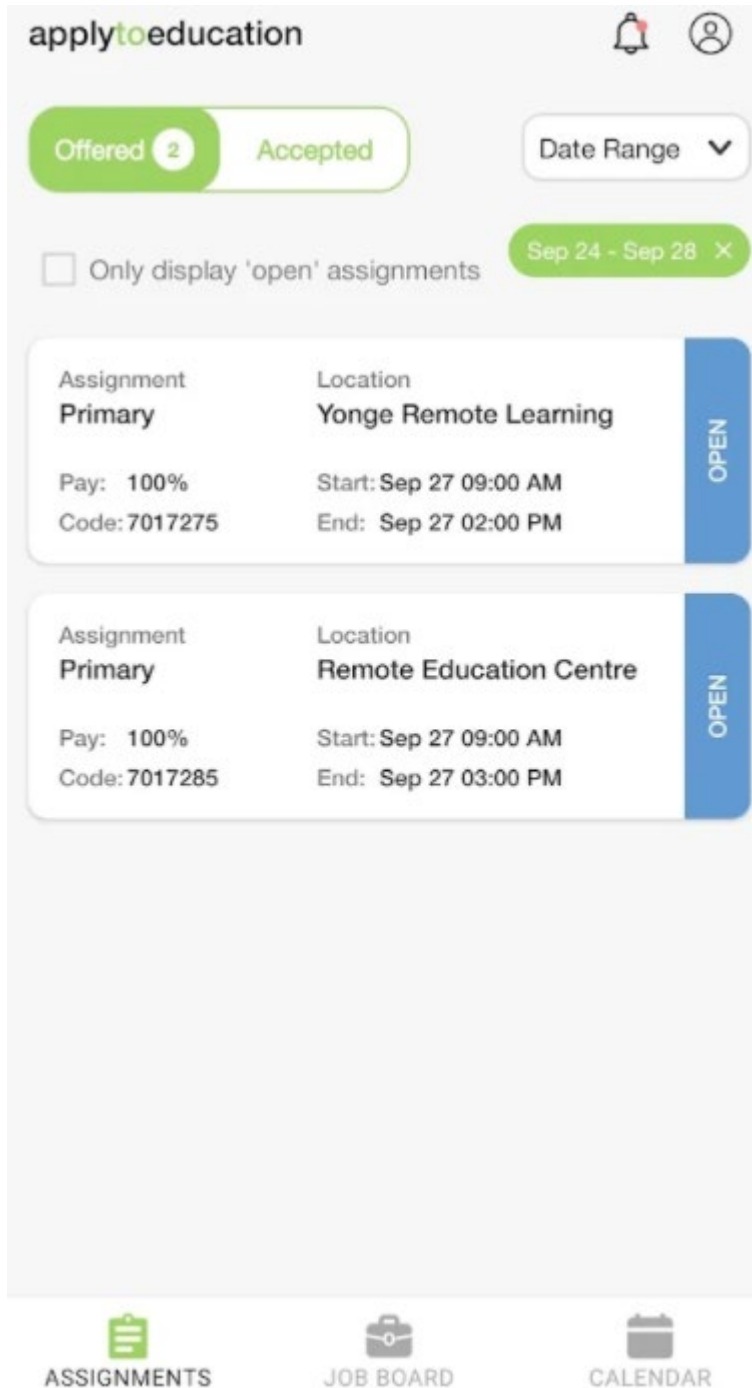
applytoeducation

Offered 2 Accepted

Date Range

Sep 24 - Sep 28 ×

Only display 'open' assignments

Assignment
Primary

Location
Yonge Remote Learning

Pay: 100%
Code: 7017275

Start: Sep 27 09:00 AM
End: Sep 27 02:00 PM

OPEN

Assignment
Primary

Location
Remote Education Centre

Pay: 100%
Code: 7017285

Start: Sep 27 09:00 AM
End: Sep 27 03:00 PM

OPEN

ASSIGNMENTS JOB BOARD CALENDAR